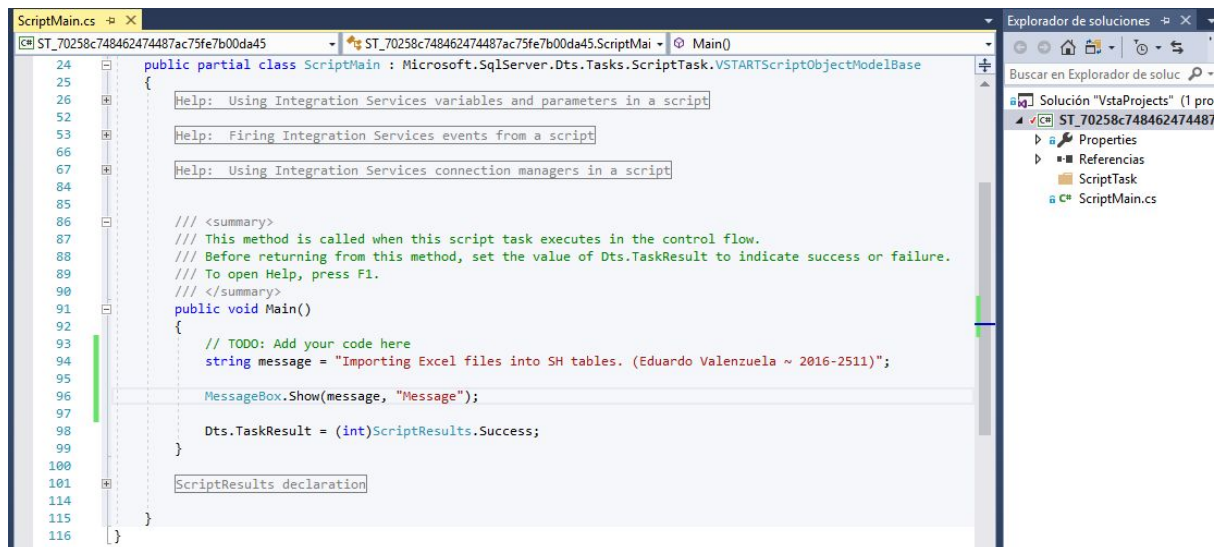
ScriptMain.cs ✕

ST_70258c748462474487ac75fe7b00da45 | ST_70258c748462474487ac75fe7b00da45.ScriptMai | Main()

24 public partial class ScriptMain : Microsoft.SqlServer.Dts.Tasks.ScriptTask.VSTARTScriptObjectModelBase
25 {
26 Help: Using Integration Services variables and parameters in a script
52
53 Help: Firing Integration Services events from a script
66
67 Help: Using Integration Services connection managers in a script
84
85
86 /// <summary>
87 /// This method is called when this script task executes in the control flow.
88 /// Before returning from this method, set the value of Dts.TaskResult to indicate success or failure.
89 /// To open Help, press F1.
90 /// </summary>
91 public void Main()
92 {
93 // TODO: Add your code here
94 string message = "Importing Excel files into SH tables. (Eduardo Valenzuela ~ 2016-2511)";
95
96 MessageBox.Show(message, "Message");
97
98 Dts.TaskResult = (int)ScriptResults.Success;
99 }
100
101 ScriptResults declaration
114
115 }
116 }

Explorador de soluciones

Buscar en Explorador de soluc

Solución "VstaProjects" (1 pro
ST_70258c748462474487
Properties
Referencias
ScriptTask
ScriptMain.cs